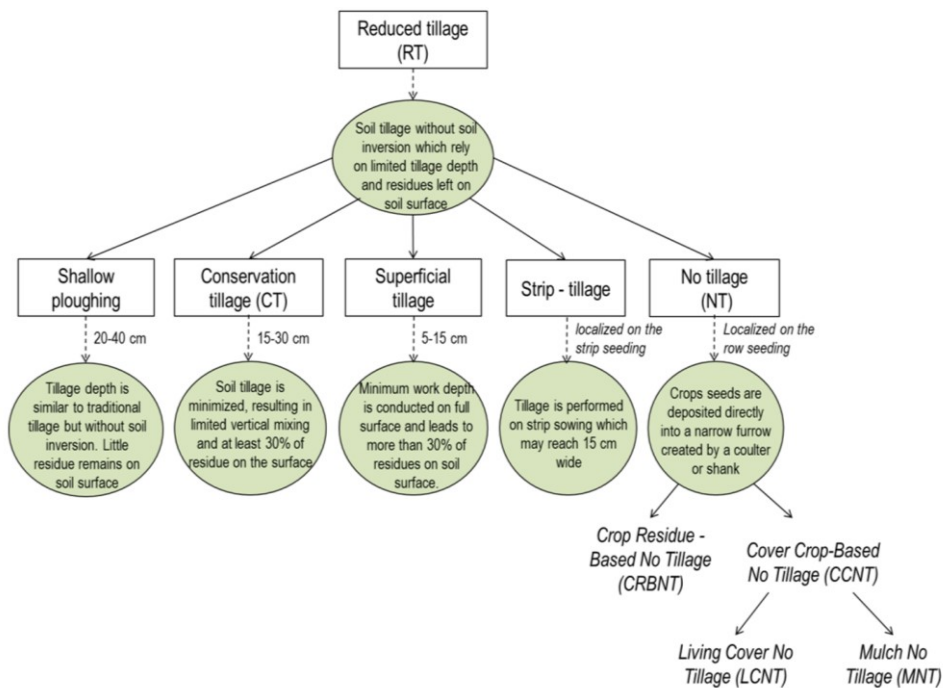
Reduced tillage (RT)

Soil tillage without soil inversion which rely on limited tillage depth and residues left on soil surface

Shallow ploughing

20-40 cm

Tillage depth is similar to traditional tillage but without soil inversion. Little residue remains on soil surface

Conservation tillage (CT)

15-30 cm

Soil tillage is minimized, resulting in limited vertical mixing and at least 30% of residue on the surface

Superficial tillage

5-15 cm

Minimum work depth is conducted on full surface and leads to more than 30% of residues on soil surface.

Strip - tillage

localized on the strip seeding

Tillage is performed on strip sowing which may reach 15 cm wide

No tillage (NT)

Localized on the row seeding

Crops seeds are deposited directly into a narrow furrow created by a coulter or shank

Crop Residue - Based No Tillage (CRBNT)

Cover Crop-Based No Tillage (CCNT)

Living Cover No Tillage (LCNT)

Mulch No Tillage (MNT)